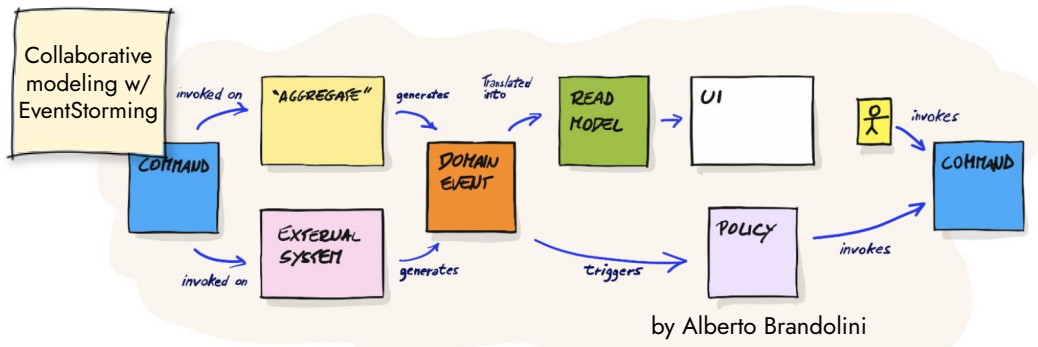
Collaborative modeling w/ EventStorming

invoked on

"AGGREGATE"

generates

Translated into

READ MODEL

UI

invokes

COMMAND

DOMAIN EVENT

COMMAND

EXTERNAL SYSTEM

generates

invoked on

triggers

POLICY

invokes

by Alberto Brandolini